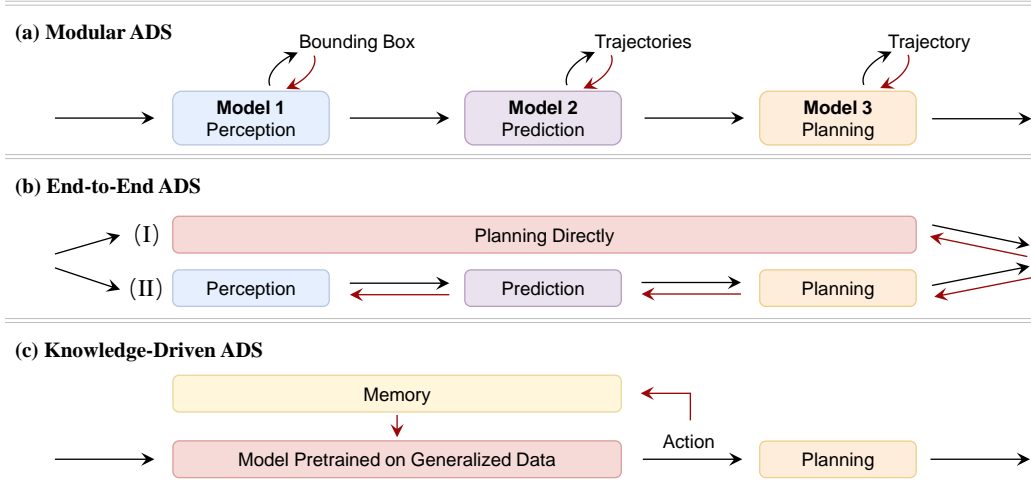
(a) Modular ADS

Bounding Box

Model 1
Perception

Trajectories

Model 2
Prediction

Trajectory

Model 3
Planning

(b) End-to-End ADS

(I)

Planning Directly

(II)

Perception

Prediction

Planning

(c) Knowledge-Driven ADS

Memory

Model Pretrained on Generalized Data

Action

Planning